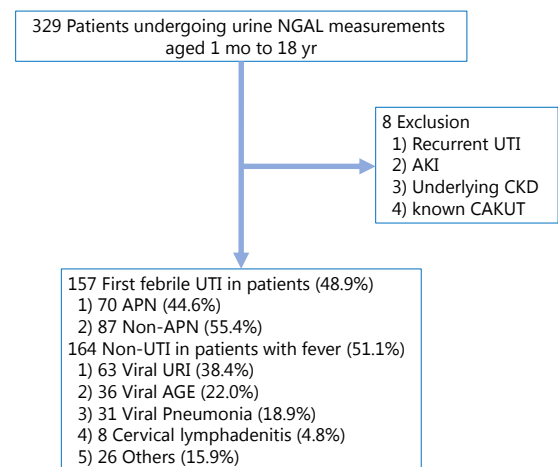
329 Patients undergoing urine NGAL measurements aged 1 mo to 18 yr

8 Exclusion
1) Recurrent UTI
2) AKI
3) Underlying CKD
4) known CAKUT

157 First febrile UTI in patients (48.9%)
1) 70 APN (44.6%)
2) 87 Non-APN (55.4%)
164 Non-UTI in patients with fever (51.1%)
1) 63 Viral URI (38.4%)
2) 36 Viral AGE (22.0%)
3) 31 Viral Pneumonia (18.9%)
4) 8 Cervical lymphadenitis (4.8%)
5) 26 Others (15.9%)